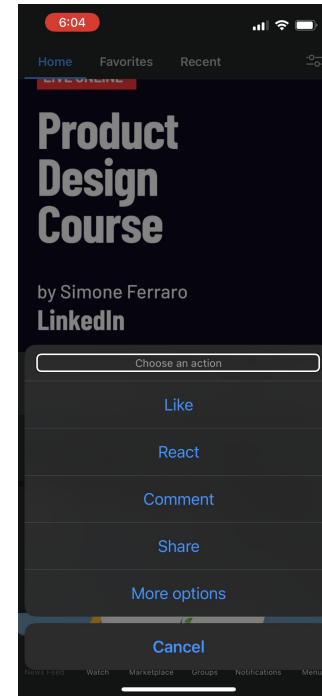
6:04

Home Favorites Recent

LIVE ONLINE

Product Design Course

by Simone Ferraro
LinkedIn

Choose an action

Like

React

Comment

Share

More options

Cancel

News Feed Watch Marketplace Groups Notifications Menu